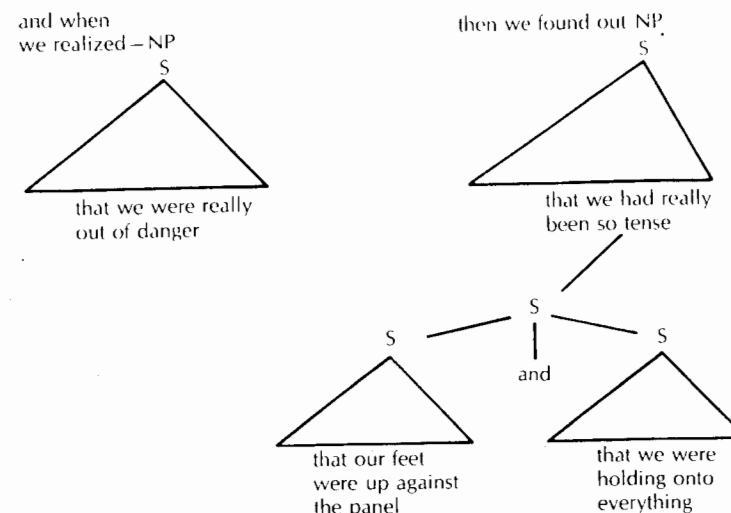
and when we realized – NP

S

that we were really out of danger

then we found out NP.

S

that we had really been so tense

S

S

and

S

that our feet were up against the panel

that we were holding onto everything